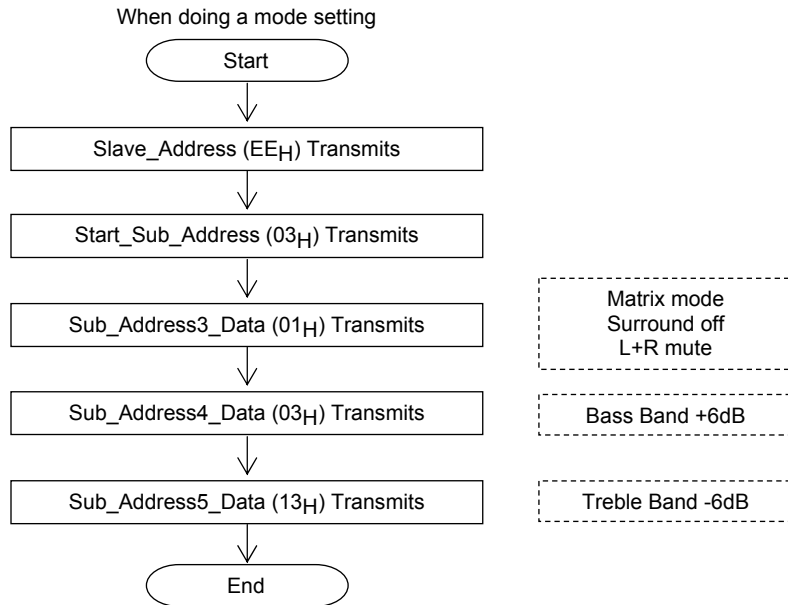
When doing a mode setting

Start

Slave_Address ($EE_H$) Transmits

Start_Sub_Address ($03_H$) Transmits

Sub_Address3_Data ($01_H$) Transmits

Matrix mode
Surround off
L+R mute

Sub_Address4_Data ($03_H$) Transmits

Bass Band +6dB

Sub_Address5_Data ($13_H$) Transmits

Treble Band -6dB

End